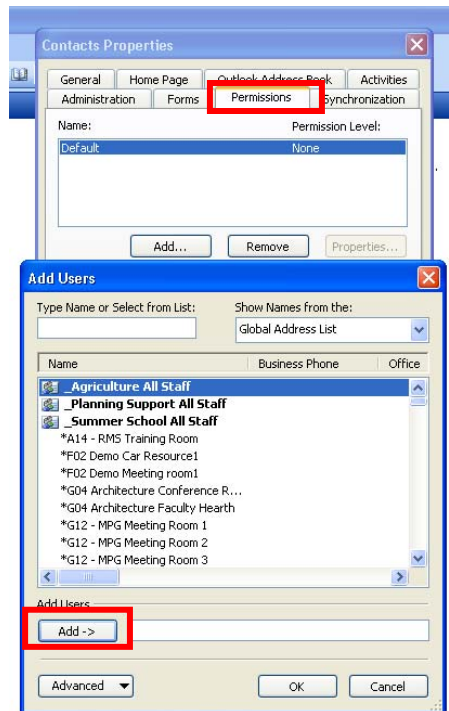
Contacts Properties

General
Home Page
Outlook Address Book
Activities
Administration
Forms
Permissions
Synchronization

Name:
Permission Level:

| Name: | Permission Level: |
|---|---|
| Default | None |

Add...
Remove
Properties...

Add Users

Type Name or Select from List:
Show Names from the:
Global Address List

| Name | Business Phone | Office |
|---|---|---|
| _Agriculture All Staff | | |
| _Planning Support All Staff | | |
| _Summer School All Staff | | |
| *A14 - RMS Training Room | | |
| *F02 Demo Car Resource1 | | |
| *F02 Demo Meeting room1 | | |
| *G04 Architecture Conference R... | | |
| *G04 Architecture Faculty Hearth | | |
| *G12 - MPG Meeting Room 1 | | |
| *G12 - MPG Meeting Room 2 | | |
| *G12 - MPG Meeting Room 3 | | |

Add Users
Add ->

Advanced
OK
Cancel